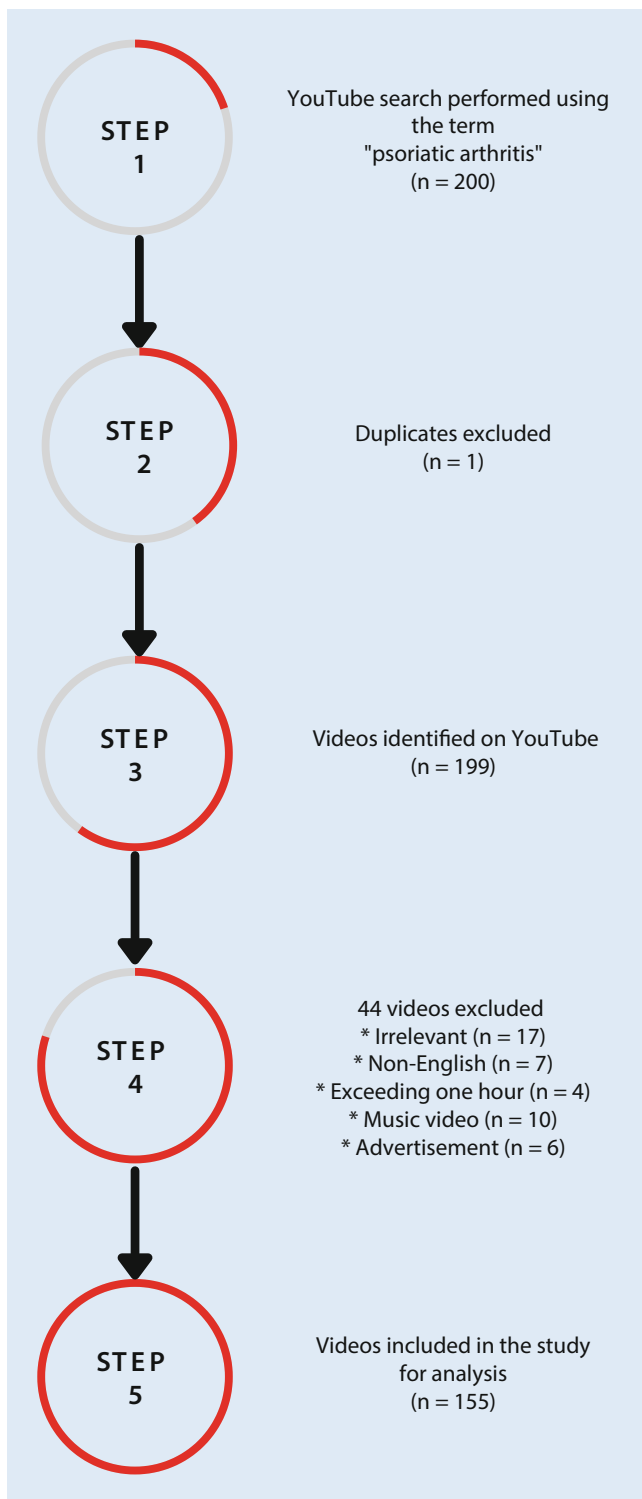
STEP
1

YouTube search performed using the term "psoriatic arthritis" (n = 200)

STEP
2

Duplicates excluded (n = 1)

STEP
3

Videos identified on YouTube (n = 199)

STEP
4

44 videos excluded
* Irrelevant (n = 17)
* Non-English (n = 7)
* Exceeding one hour (n = 4)
* Music video (n = 10)
* Advertisement (n = 6)

STEP
5

Videos included in the study for analysis (n = 155)